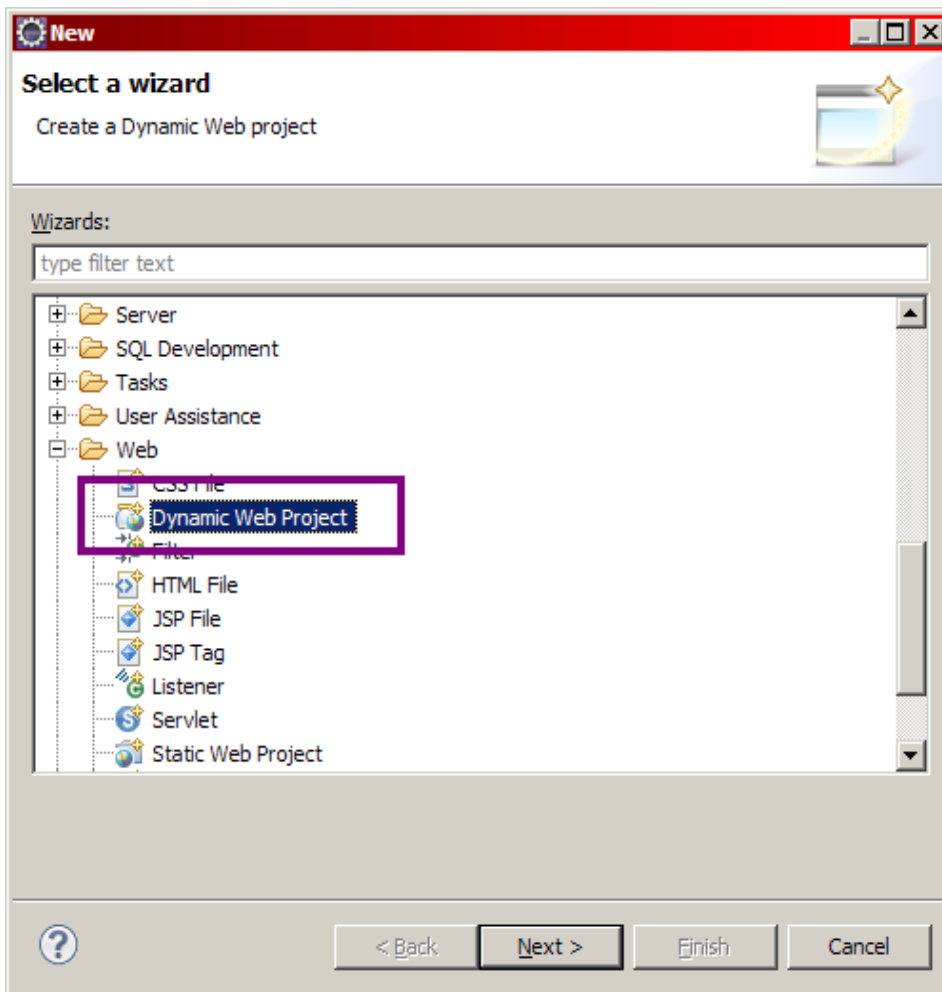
New

Select a wizard

Create a Dynamic Web project

Wizards:

type filter text

Server
SQL Development
Tasks
User Assistance
Web
CSS File
Dynamic Web Project
Filter
HTML File
JSP File
JSP Tag
Listener
Servlet
Static Web Project

?

< Back

Next >

Finish

Cancel